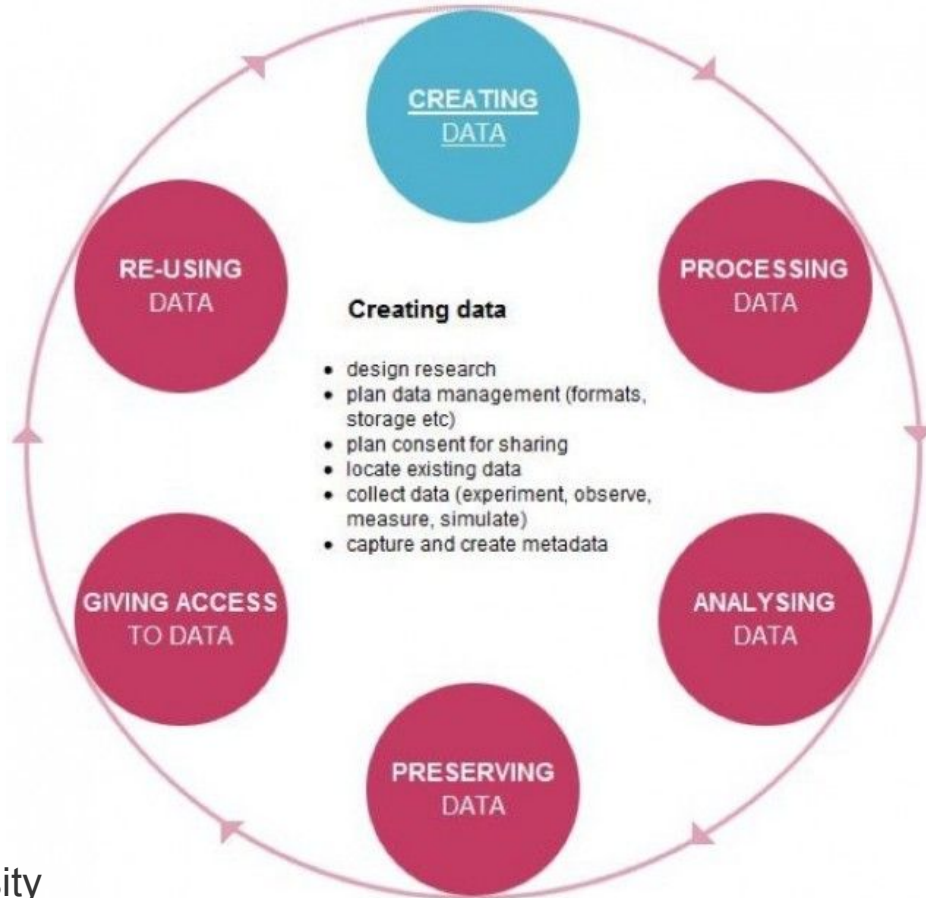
CREATING DATA

PROCESSING DATA

ANALYSING DATA

PRESERVING DATA

GIVING ACCESS TO DATA

RE-USING DATA

Creating data

- design research
- plan data management (formats, storage etc)
- plan consent for sharing
- locate existing data
- collect data (experiment, observe, measure, simulate)
- capture and create metadata

ity